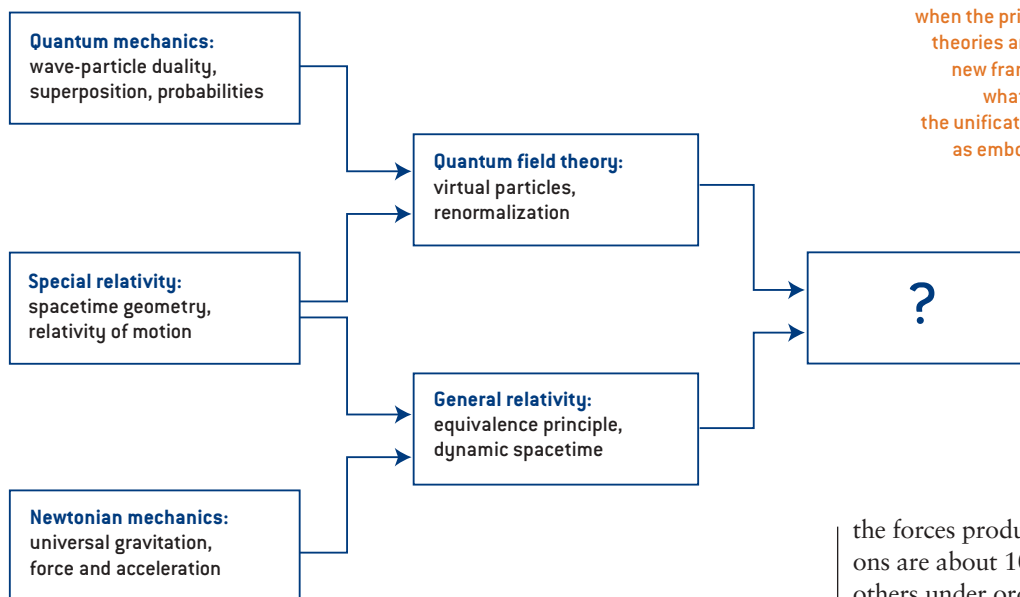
Quantum mechanics:
wave-particle duality, superposition, probabilities

Special relativity:
spacetime geometry, relativity of motion

Newtonian mechanics:
universal gravitation, force and acceleration

Quantum field theory:
virtual particles, renormalization

General relativity:
equivalence principle, dynamic spacetime

?

when the pri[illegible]
theories a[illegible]
new fra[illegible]
wha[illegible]
the unifica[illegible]
as emb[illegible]

the forces produ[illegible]
ons are about 1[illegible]
others under or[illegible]